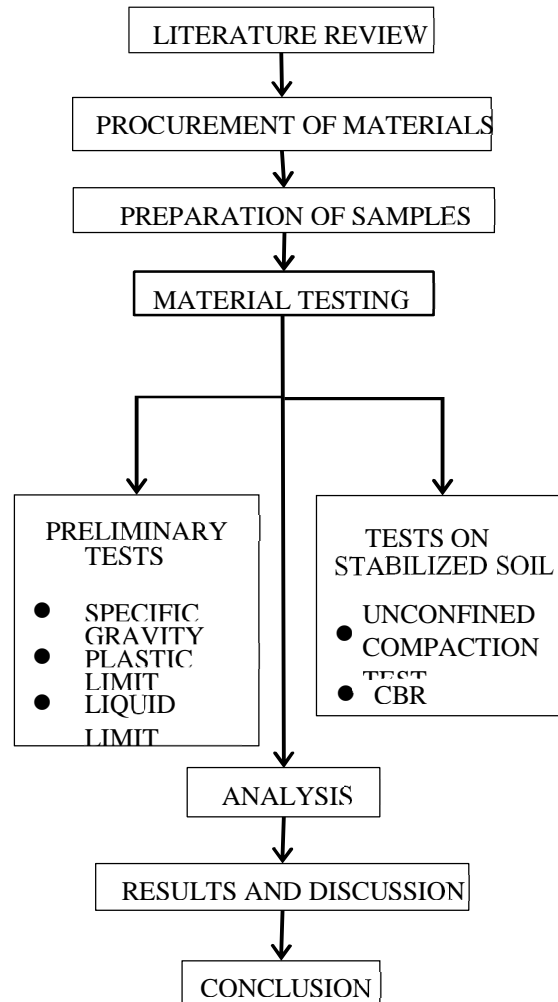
LITERATURE REVIEW

PROCUREMENT OF MATERIALS

PREPARATION OF SAMPLES

MATERIAL TESTING

PRELIMINARY TESTS

- SPECIFIC GRAVITY
- PLASTIC LIMIT
- LIQUID LIMIT

TESTS ON STABILIZED SOIL

- UNCONFINED COMPACTION TEST
- CBR

ANALYSIS

RESULTS AND DISCUSSION

CONCLUSION